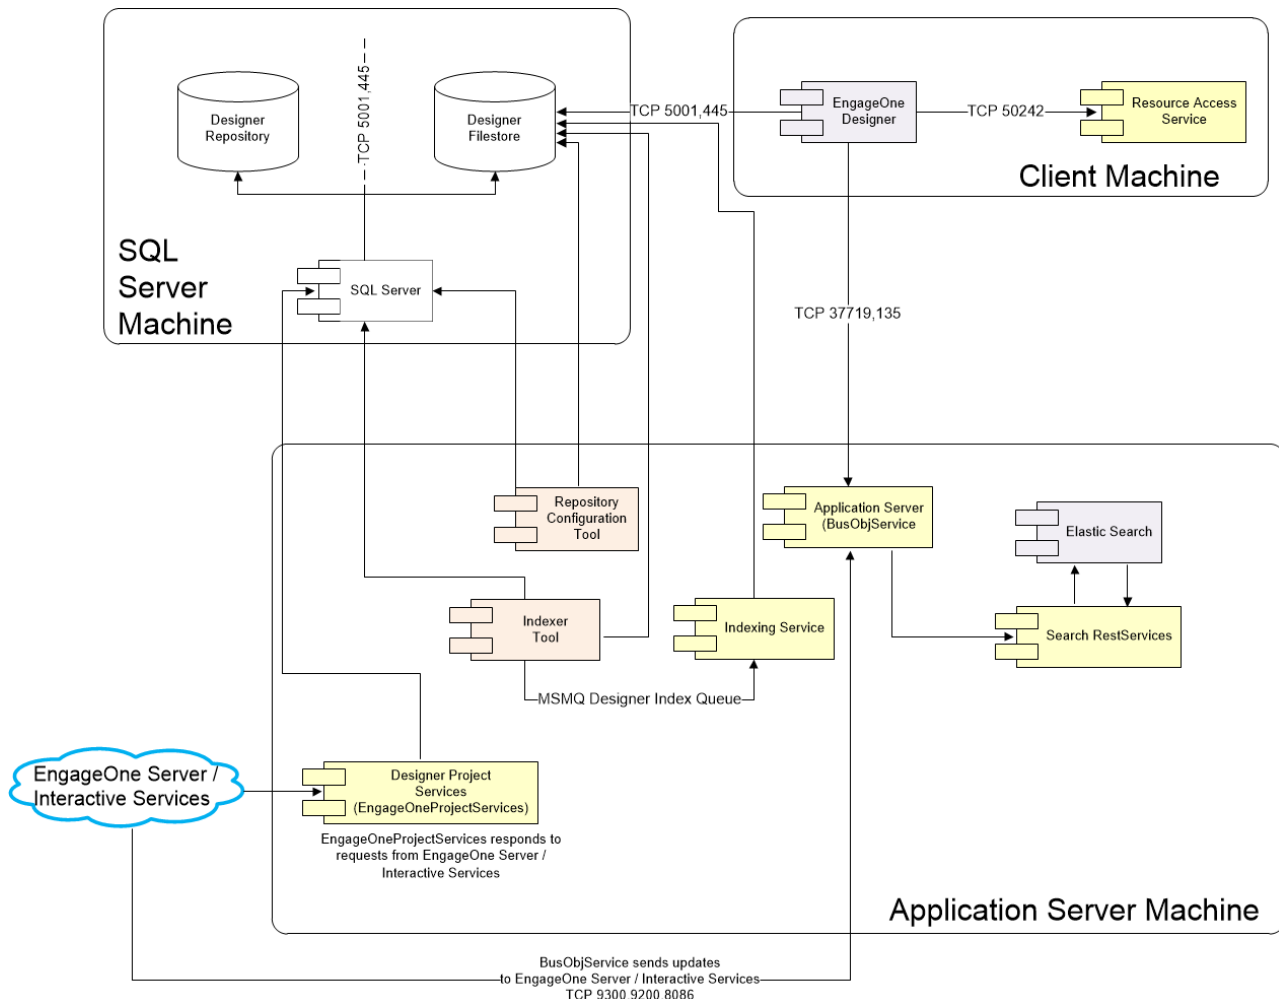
Designer Repository

TCP 5001,445

Designer Filestore

TCP 5001,445

EngageOne Designer

TCP 50242

Resource Access Service

Client Machine

SQL Server Machine

SQL Server

TCP 37719,135

Repository Configuration Tool

Application Server (BusObjService

Elastic Search

Indexer Tool

Indexing Service

Search RestServices

MSMQ Designer Index Queue

EngageOne Server / Interactive Services

Designer Project Services (EngageOneProjectServices)

EngageOneProjectServices responds to requests from EngageOne Server / Interactive Services

Application Server Machine

BusObjService sends updates to EngageOne Server / Interactive Services TCP 9300,9200,8086